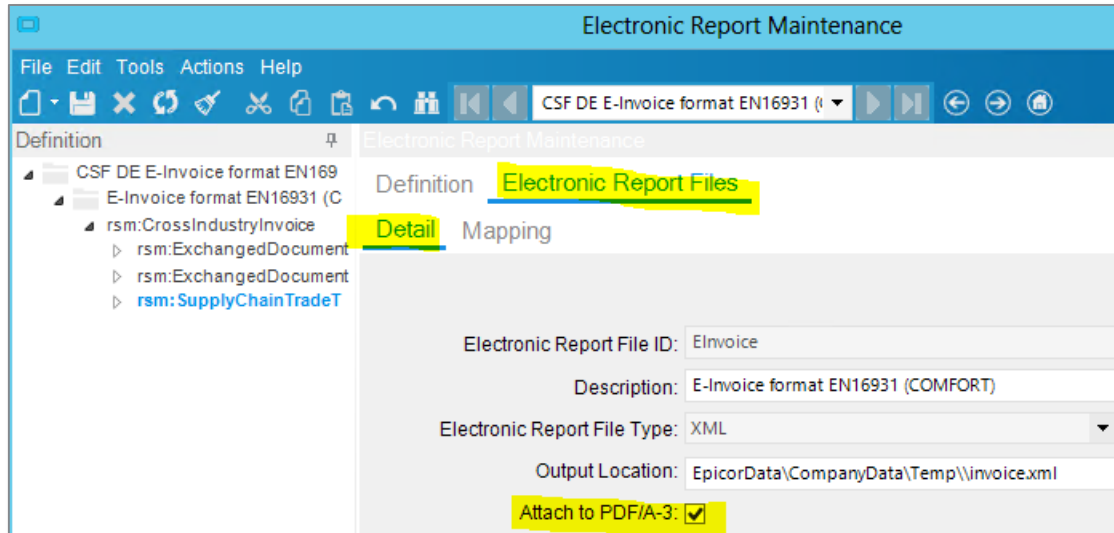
Electronic Report Maintenance

File Edit Tools Actions Help

CSF DE E-Invoice format EN16931 (

Definition

CSF DE E-Invoice format EN169
E-Invoice format EN16931 (C
rsm:CrossIndustryInvoice
rsm:ExchangedDocument
rsm:ExchangedDocument
rsm:SupplyChainTradeT

Electronic Report Maintenance

Definition Electronic Report Files

Detail Mapping

Electronic Report File ID: EInvoice

Description: E-Invoice format EN16931 (COMFORT)

Electronic Report File Type: XML

Output Location: EpicorData\CompanyData\Temp\\invoice.xml

Attach to PDF/A-3: ✓